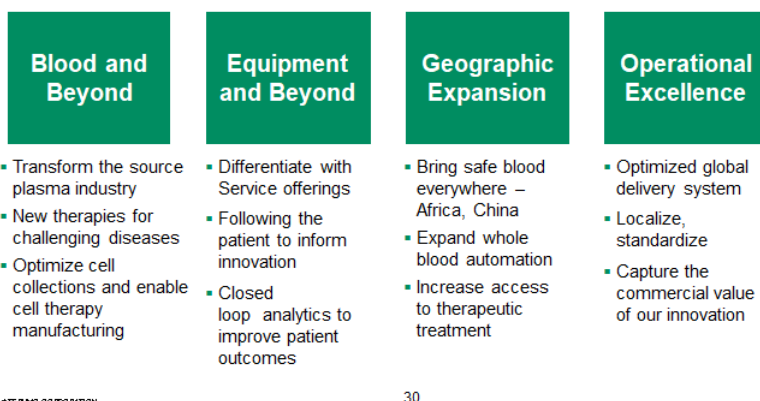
Blood and Beyond

- Transform the source plasma industry
- New therapies for challenging diseases
- Optimize cell collections and enable cell therapy manufacturing

Equipment and Beyond

- Differentiate with Service offerings
- Following the patient to inform innovation
- Closed loop analytics to improve patient outcomes

Geographic Expansion

- Bring safe blood everywhere – Africa, China
- Expand whole blood automation
- Increase access to therapeutic treatment

Operational Excellence

- Optimized global delivery system
- Localize, standardize
- Capture the commercial value of our innovation

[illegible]

30